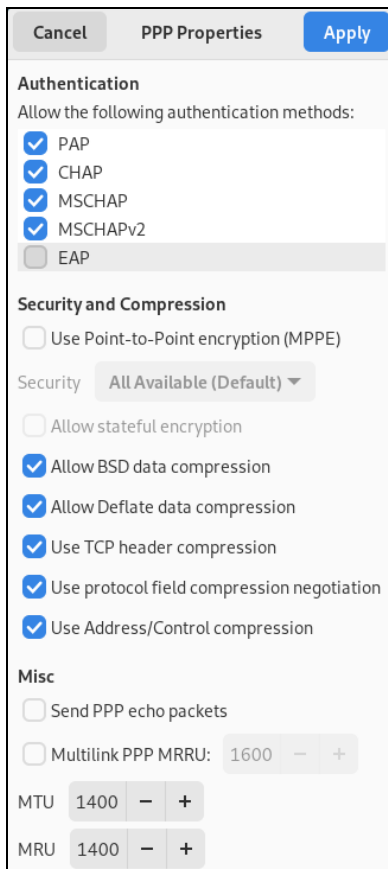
Cancel PPP Properties Apply

Authentication

Allow the following authentication methods:

PAP

CHAP

MSCHAP

MSCHAPv2

EAP

Security and Compression

Use Point-to-Point encryption (MPPE)

Security All Available (Default)

Allow stateful encryption

Allow BSD data compression

Allow Deflate data compression

Use TCP header compression

Use protocol field compression negotiation

Use Address/Control compression

Misc

Send PPP echo packets

Multilink PPP MRRU: 1600 − +

MTU 1400 − +

MRU 1400 − +